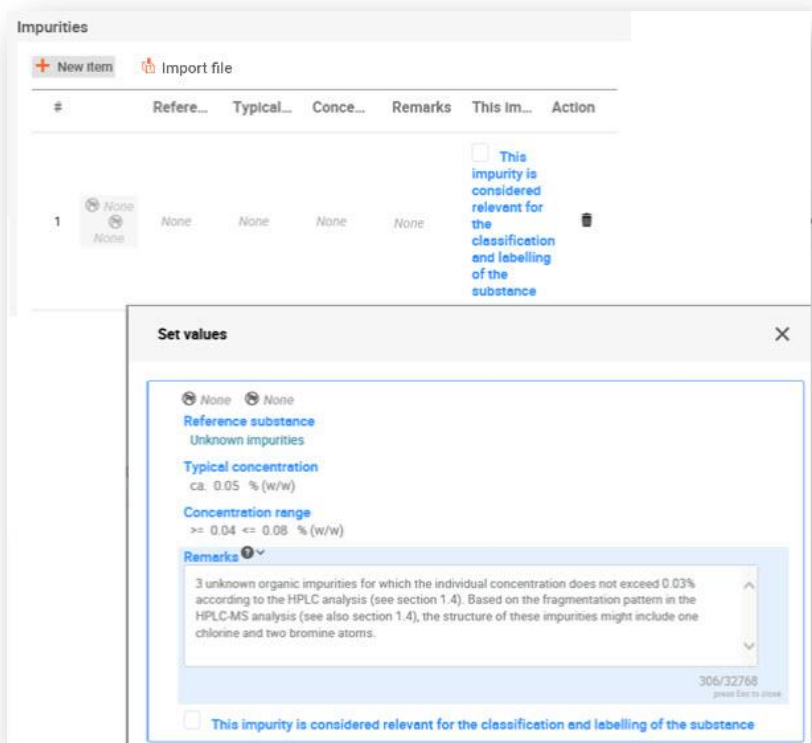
Impurities

+ New item   Import file

| # | | Refere... | Typical... | Conce... | Remarks | This im... | Action |
|---|---|---|---|---|---|---|---|
| 1 | None None | None | None | None | None | This impurity is considered relevant for the classification and labelling of the substance | |

Set values

None None

Reference substance
Unknown impurities

Typical concentration
ca. 0.05 % (w/w)

Concentration range
>= 0.04 <= 0.08 % (w/w)

Remarks

3 unknown organic impurities for which the individual concentration does not exceed 0.03% according to the HPLC analysis (see section 1.4). Based on the fragmentation pattern in the HPLC-MS analysis (see also section 1.4), the structure of these impurities might include one chlorine and two bromine atoms.

306/32768
press Esc to close

This impurity is considered relevant for the classification and labelling of the substance